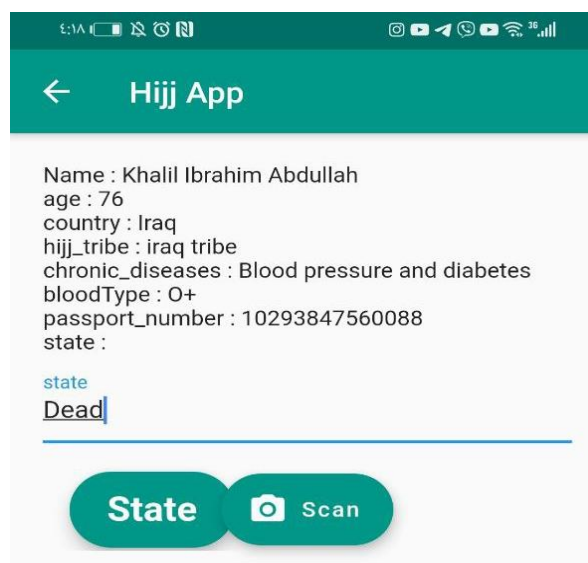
٤:١٨

Hijj App

Name : Khalil Ibrahim Abdullah
age : 76
country : Iraq
hijj_tribe : iraq tribe
chronic_diseases : Blood pressure and diabetes
bloodType : O+
passport_number : 10293847560088
state :

state
Dead

State

Scan